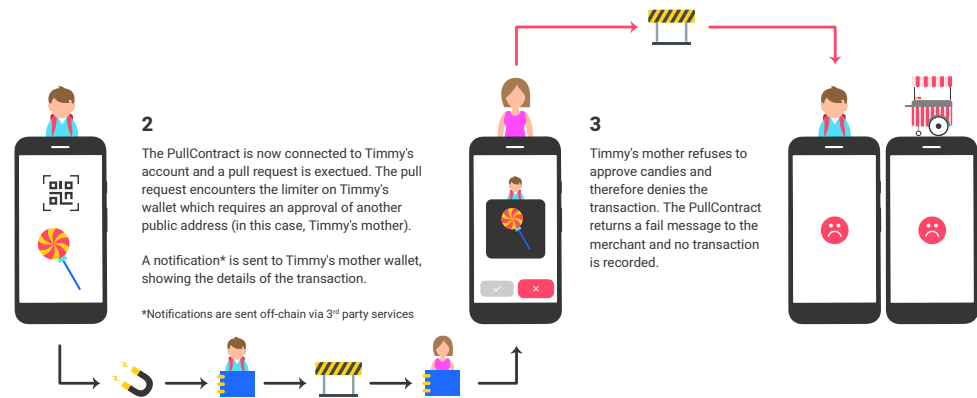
2

The PullContract is now connected to Timmy's account and a pull request is exectued. The pull request encounters the limiter on Timmy's wallet which requires an approval of another public address (in this case, Timmy's mother).

A notification* is sent to Timmy's mother wallet, showing the details of the transaction.

*Notifications are sent off-chain via 3$^{rd}$ party services

3

Timmy's mother refuses to approve candies and therefore denies the transaction. The PullContract returns a fail message to the merchant and no transaction is recorded.